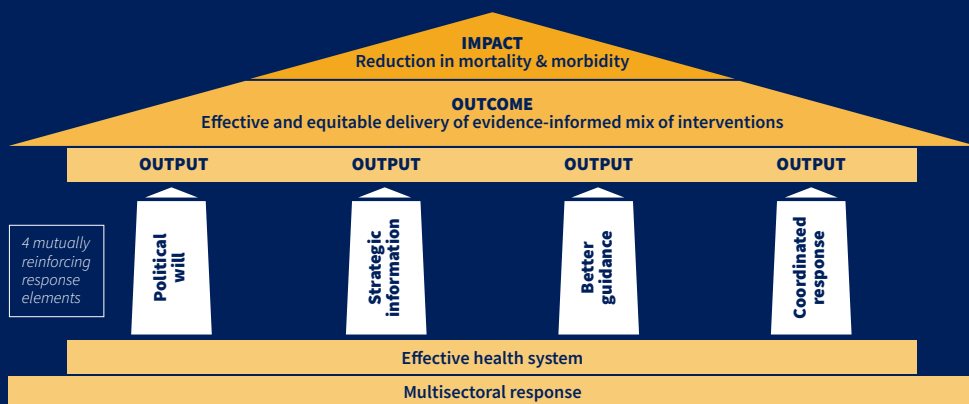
IMPACT
Reduction in mortality & morbidity

OUTCOME
Effective and equitable delivery of evidence-informed mix of interventions

OUTPUT

OUTPUT

OUTPUT

OUTPUT

4 mutually reinforcing response elements

Political will

Strategic information

Better guidance

Coordinated response

Effective health system

Multisectoral response